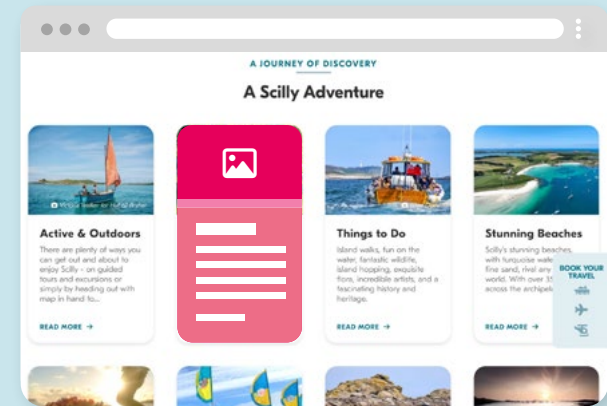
A JOURNEY OF DISCOVERY

A Scilly Adventure

Active & Outdoors

There are plenty of ways you can get out and about to enjoy Scilly - on guided tours and excursions or simply by heading out with map in hand to...

READ MORE →

Things to Do

Island walks, fun on the water, fantastic wildlife, island hopping, exquisite flora, incredible artists, and a fascinating history and heritage.

READ MORE →

Stunning Beaches

Scilly's stunning beaches, with turquoise water, fine sand, rival any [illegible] world. With over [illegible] across the archipel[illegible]

READ MORE →

BOOK YOUR TRAVEL